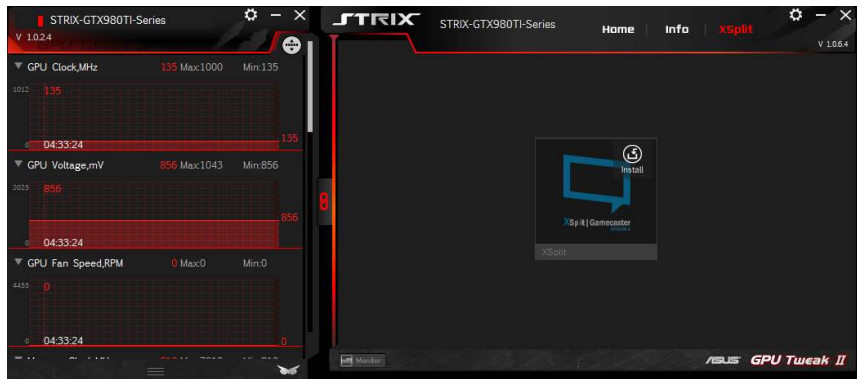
STRIX-GTX980TI-Series
V 1.0.2.4

▼ GPU Clock,MHz 135 Max:1000 Min:135
1012 135
0 04:33:24 135

▼ GPU Voltage,mV 856 Max:1043 Min:856
2025 856
856
0 04:33:24

▼ GPU Fan Speed,RPM 0 Max:0 Min:0
4455 0
0 04:33:24 0

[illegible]

STRIX STRIX-GTX980TI-Series Home Info XSplit
V 1.0.6.4

Install
XSplit | Gamecaster
XSplit

Monitor

/ISUS GPU Tweak II